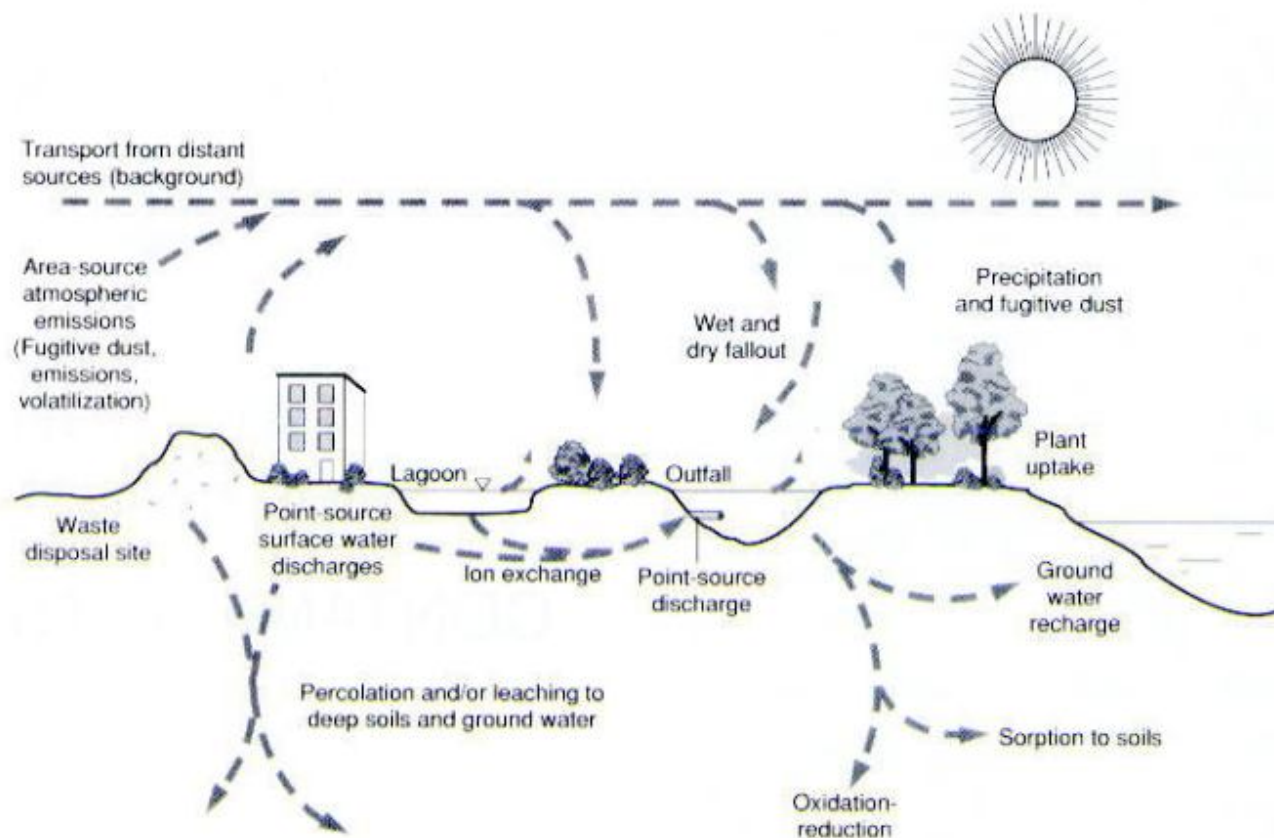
Transport from distant sources (background)

Area-source atmospheric emissions (Fugitive dust, emissions, volatilization)

Wet and dry fallout

Precipitation and fugitive dust

Plant uptake

Lagoon

Outfall

Waste disposal site

Point-source surface water discharges

Ion exchange

Point-source discharge

Ground water recharge

Percolation and/or leaching to deep soils and ground water

Sorption to soils

Oxidation-reduction